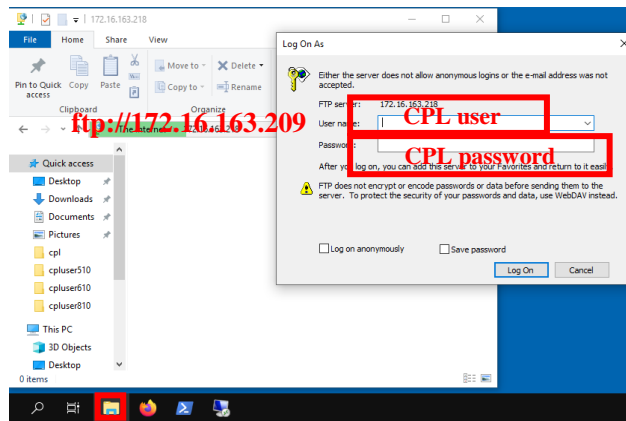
172.16.163.218

File Home Share View

Pin to Quick access Copy Paste Move to Delete Rename Copy to

Clipboard Organize

ftp://172.16.163.209

Quick access
Desktop
Downloads
Documents
Pictures
cpl
cpluser510
cpluser610
cpluser810
This PC
3D Objects
Desktop
0 items

Log On As

Either the server does not allow anonymous logins or the e-mail address was not accepted.

FTP server: 172.16.163.218

User name:

CPL user

Password:

CPL password

After you log on, you can add this server to your Favorites and return to it easily.

FTP does not encrypt or encode passwords or data before sending them to the server. To protect the security of your passwords and data, use WebDAV instead.

Log on anonymously

Save password

Log On

Cancel